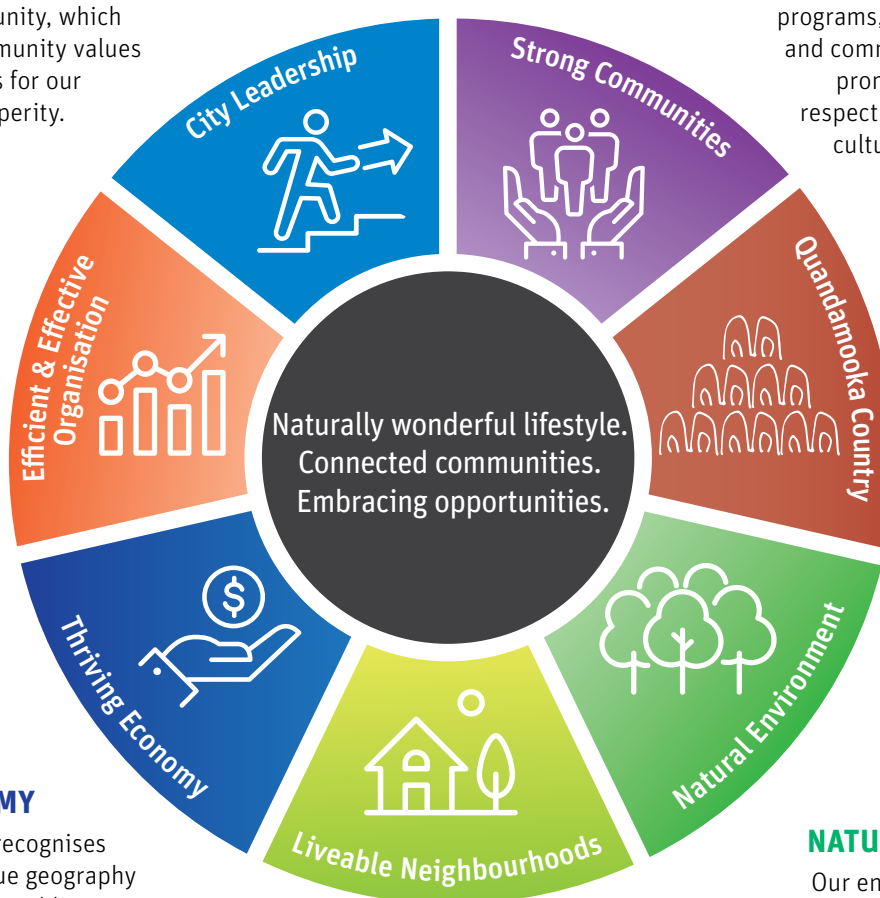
unity, which
munity values
s for our
perity.

programs,
and comm
pron
respect
cultu

City Leadership

Strong Communities

Quandamooka Country

Natural Environment

Liveable Neighbourhoods

Thriving Economy

Efficient & Effective Organisation

Naturally wonderful lifestyle.
Connected communities.
Embracing opportunities.

MY

recognises
ue geography

NATU

Our en